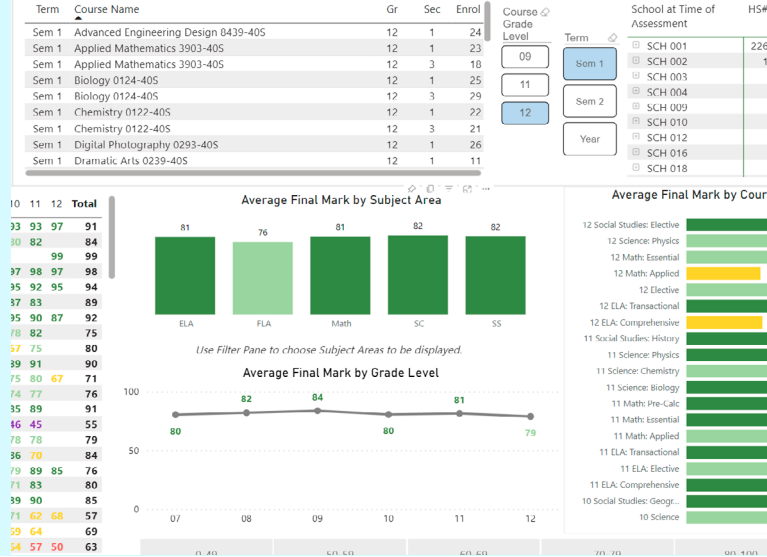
| Term | Course Name | Gr | Sec | Enrol |
|---|---|---|---|---|
| Sem 1 | Advanced Engineering Design 0439-40S | 12 | 1 | 24 |
| Sem 1 | Applied Mathematics 3903-40S | 12 | 1 | 23 |
| Sem 1 | Applied Mathematics 3903-40S | 12 | 3 | 18 |
| Sem 1 | Biology 0124-40S | 12 | 1 | 25 |
| Sem 1 | Biology 0124-40S | 12 | 3 | 29 |
| Sem 1 | Chemistry 0122-40S | 12 | 1 | 22 |
| Sem 1 | Chemistry 0122-40S | 12 | 3 | 21 |
| Sem 1 | Digital Photography 0293-40S | 12 | 1 | 26 |
| Sem 1 | Dramatic Arts 0239-40S | 12 | 1 | 11 |

Course Grade Level
09
11
12

Term
Sem 1
Sem 2
Year

School at Time of Assessment
HS#
SCH 001 226
SCH 002 1
SCH 003
SCH 004
SCH 009
SCH 010
SCH 012
SCH 016
SCH 018

| 10 | 11 | 12 | Total |
|---|---|---|---|
| 93 | 93 | 97 | 91 |
| 80 | 82 | | 84 |
| | | 99 | 99 |
| 97 | 98 | 97 | 98 |
| 95 | 92 | 95 | 94 |
| 87 | 83 | | 89 |
| 95 | 90 | 87 | 92 |
| 78 | 82 | | 75 |
| 57 | 75 | | 80 |
| 98 | 91 | | 90 |
| 75 | 80 | 67 | 71 |
| 74 | 77 | | 76 |
| 85 | 89 | | 91 |
| 46 | 45 | | 55 |
| 78 | 78 | | 79 |
| 86 | 70 | | 84 |
| 79 | 89 | 85 | 76 |
| 71 | 83 | | 80 |
| 89 | 90 | | 85 |
| 71 | 62 | 68 | 57 |
| 59 | 64 | | 69 |
| 54 | 57 | 50 | 63 |

Average Final Mark by Subject Area
81 76 81 82 82
ELA FLA Math SC SS
Use Filter Pane to choose Subject Areas to be displayed.

Average Final Mark by Grade Level
100
50
0
80 82 84 80 81 79
07 08 09 10 11 12

Average Final Mark by Cour
12 Social Studies: Elective
12 Science: Physics
12 Math: Essential
12 Math: Applied
12 Elective
12 ELA: Transactional
12 ELA: Comprehensive
11 Social Studies: History
11 Science: Physics
11 Science: Chemistry
11 Science: Biology
11 Math: Pre-Calc
11 Math: Essential
11 Math: Applied
11 ELA: Transactional
11 ELA: Elective
11 ELA: Comprehensive
10 Social Studies: Geogr...
10 Science

0-49 50-59 60-69 70-79 80-100